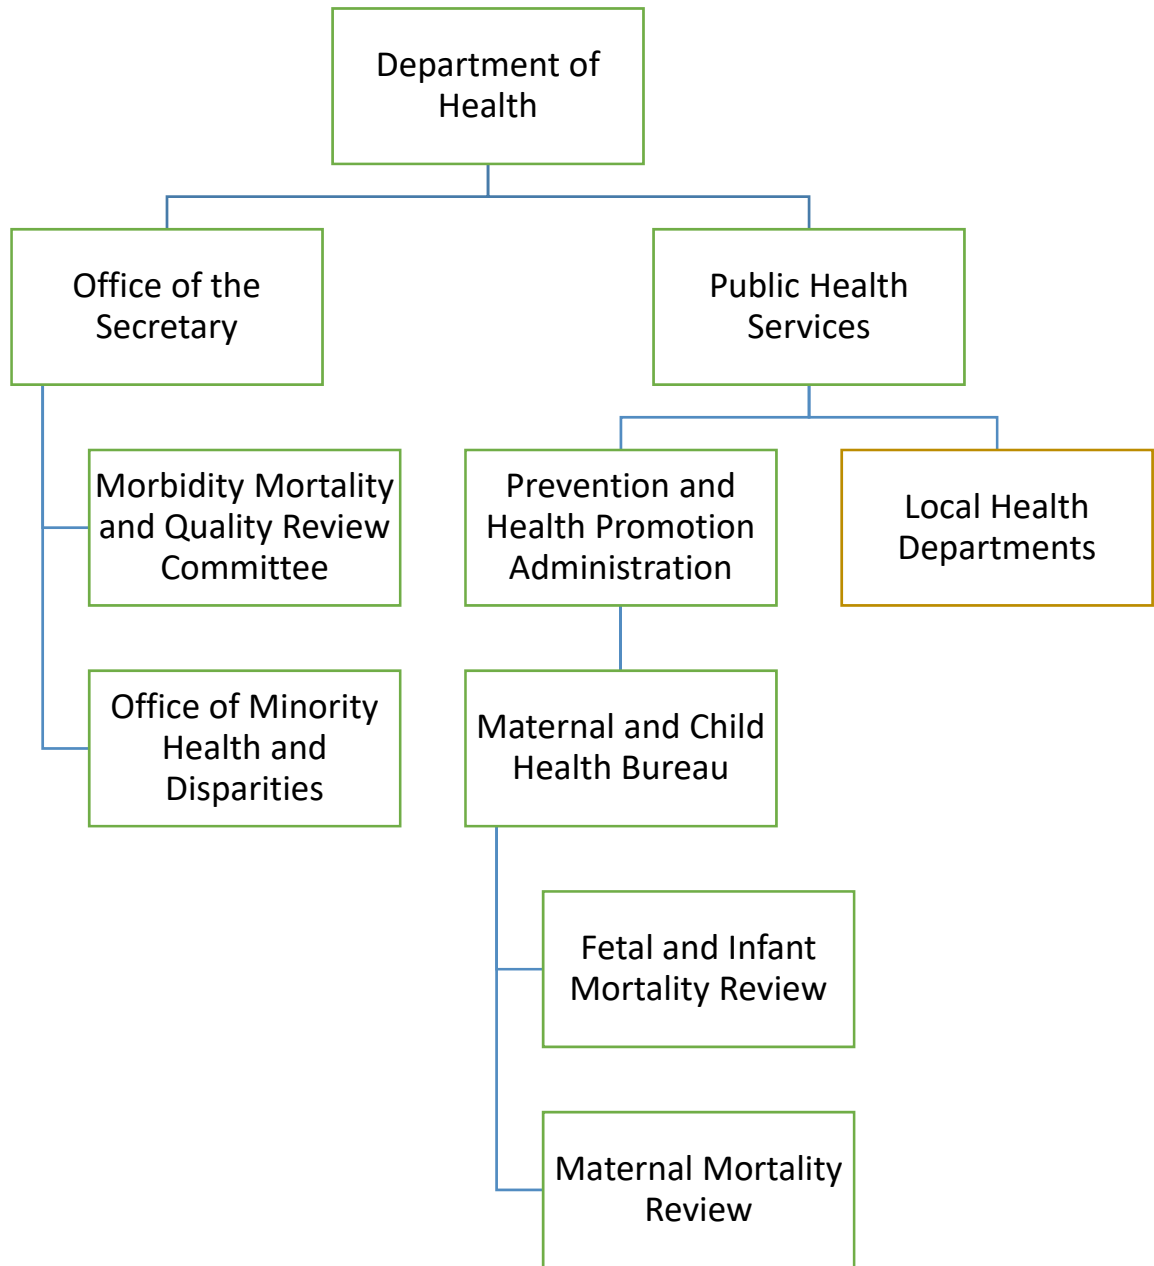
Department of Health

Office of the Secretary

Public Health Services

Morbidity Mortality and Quality Review Committee

Office of Minority Health and Disparities

Prevention and Health Promotion Administration

Local Health Departments

Maternal and Child Health Bureau

Fetal and Infant Mortality Review

Maternal Mortality Review